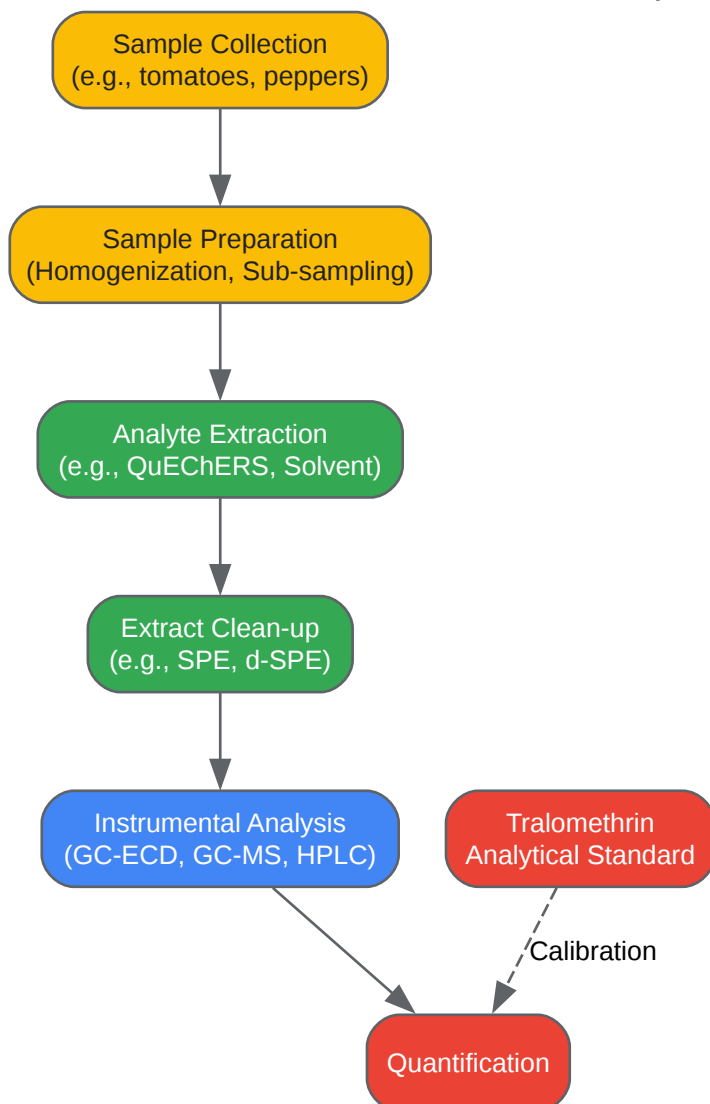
Sample Collection
(e.g., tomatoes, peppers)

Sample Preparation
(Homogenization, Sub-sampling)

Analyte Extraction
(e.g., QuEChERS, Solvent)

Extract Clean-up
(e.g., SPE, d-SPE)

Instrumental Analysis
(GC-ECD, GC-MS, HPLC)

Tralomethrin
Analytical Standard

Calibration

Quantification